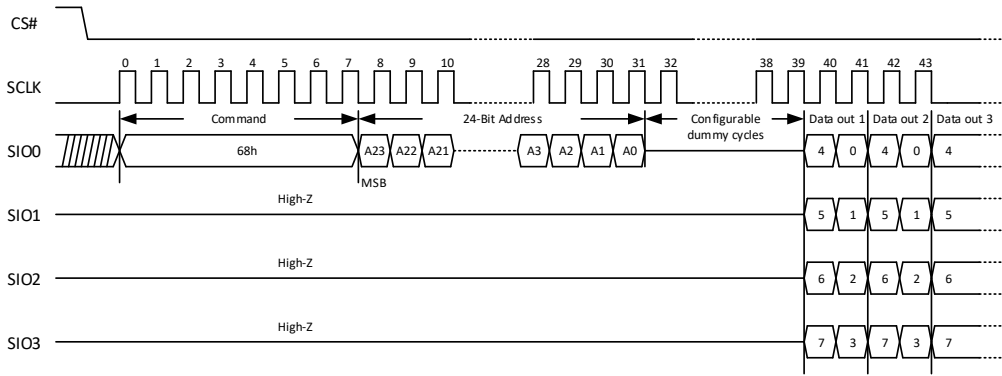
CS#

SCLK

0 1 2 3 4 5 6 7 8 9 10 28 29 30 31 32 38 39 40 41 42 43

Command

24-Bit Address

Configurable dummy cycles

Data out 1

Data out 2

Data out 3

SIO0

68h

A23 A22 A21

A3 A2 A1 A0

4 0 4 0 4

MSB

SIO1

High-Z

5 1 5 1 5

SIO2

High-Z

6 2 6 2 6

SIO3

High-Z

7 3 7 3 7